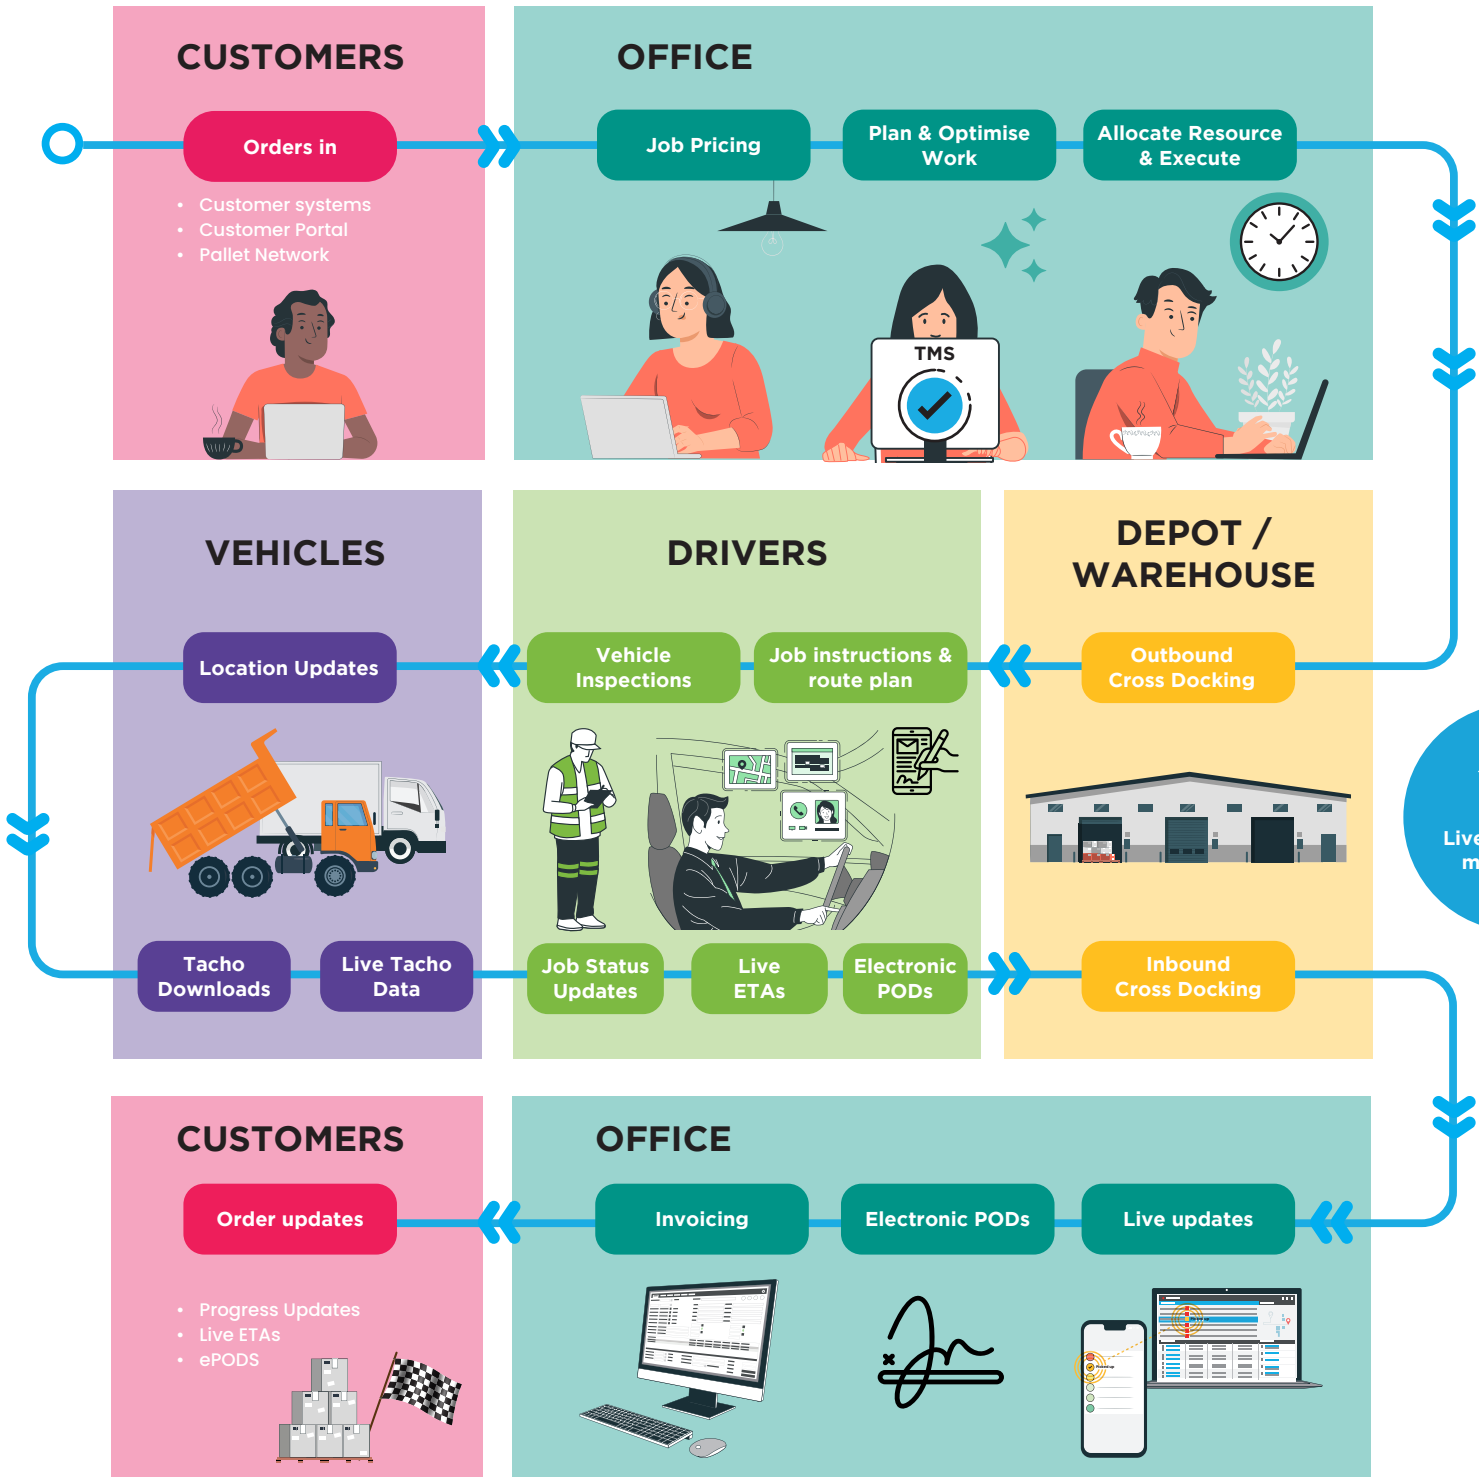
CUSTOMERS

Orders in

- Customer systems
- Customer Portal
- Pallet Network

OFFICE

Job Pricing

Plan & Optimise Work

Allocate Resource & Execute

TMS

VEHICLES

Location Updates

Tacho Downloads

Live Tacho Data

DRIVERS

Vehicle Inspections

Job instructions & route plan

Job Status Updates

Live ETAs

Electronic PODs

DEPOT / WAREHOUSE

Outbound Cross Docking

Inbound Cross Docking

Live m

CUSTOMERS

Order updates

- Progress Updates
- Live ETAs
- ePODS

OFFICE

Invoicing

Electronic PODs

Live updates